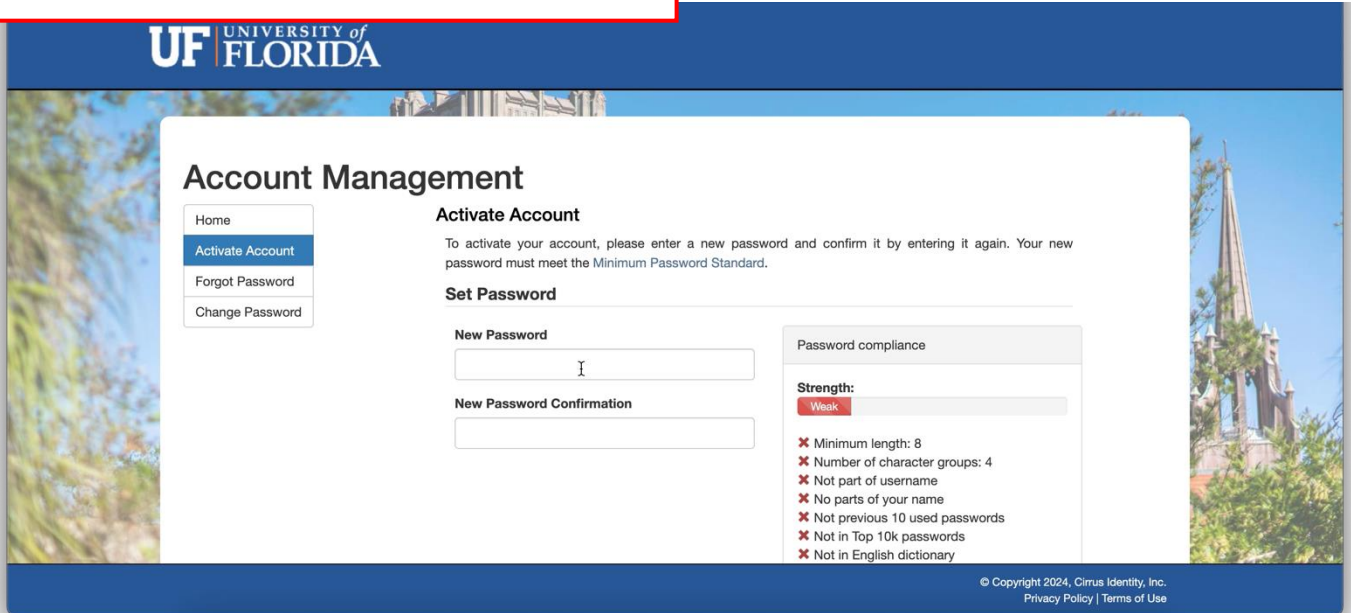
UF UNIVERSITY of FLORIDA

Account Management

Home
Activate Account
Forgot Password
Change Password

Activate Account

To activate your account, please enter a new password and confirm it by entering it again. Your new password must meet the Minimum Password Standard.

Set Password

New Password

New Password Confirmation

Password compliance

Strength:
Weak

✖ Minimum length: 8
✖ Number of character groups: 4
✖ Not part of username
✖ No parts of your name
✖ Not previous 10 used passwords
✖ Not in Top 10k passwords
✖ Not in English dictionary

© Copyright 2024, Cirrus Identity, Inc.
Privacy Policy | Terms of Use